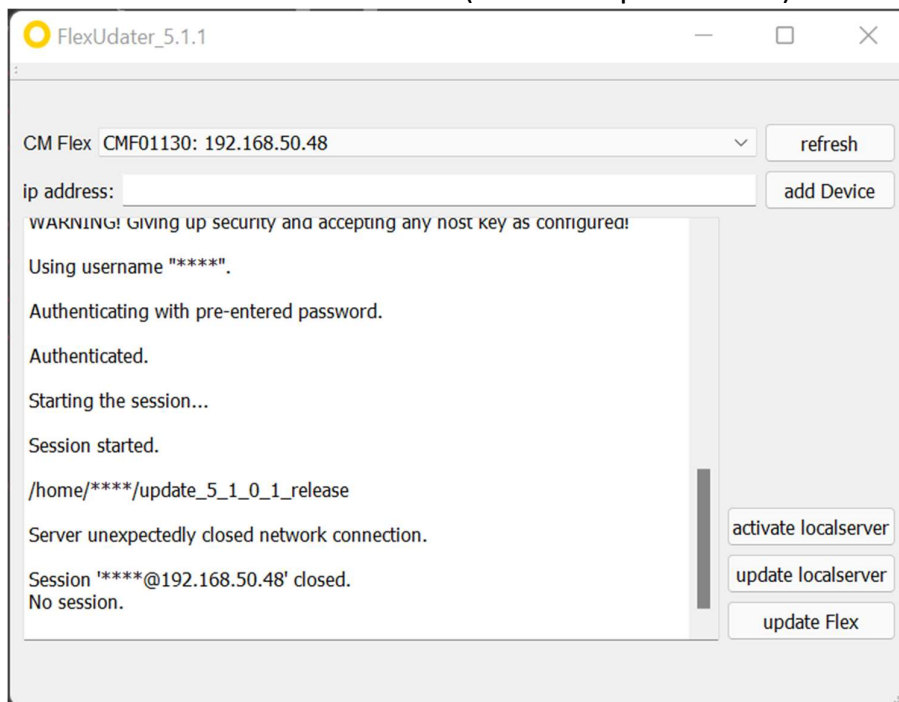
FlexUdater_5.1.1

CM Flex CMF01130: 192.168.50.48

refresh

ip address:

add Device

WARNING! Giving up security and accepting any host key as configured!

Using username "****".

Authenticating with pre-entered password.

Authenticated.

Starting the session...

Session started.

/home/****/update_5_1_0_1_release

Server unexpectedly closed network connection.

Session '****@192.168.50.48' closed.
No session.

activate localserver

update localserver

update Flex